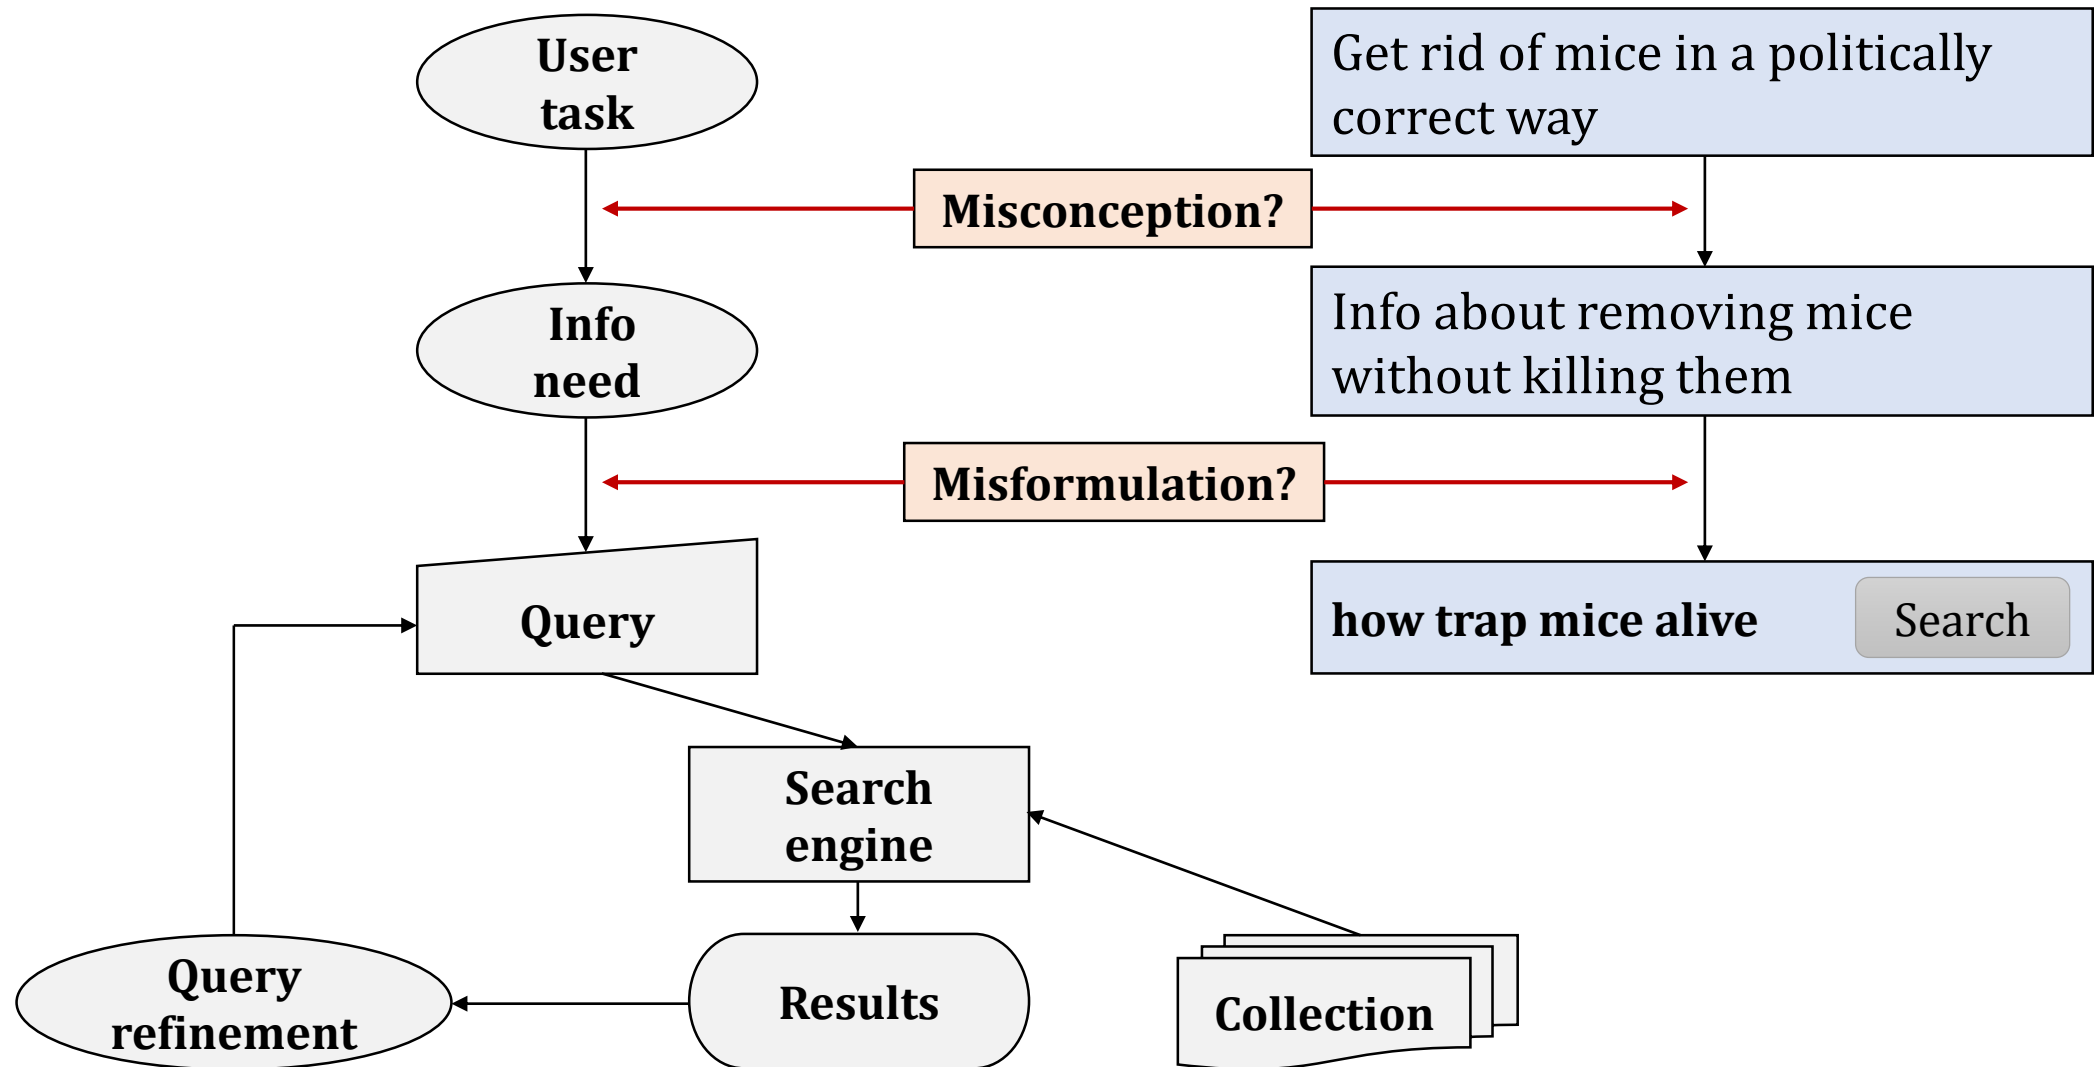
User task

Get rid of mice in a politically correct way

Misconception?

Info need

Info about removing mice without killing them

Misformulation?

Query

how trap mice alive

Search

Search engine

Results

Query refinement

Collection